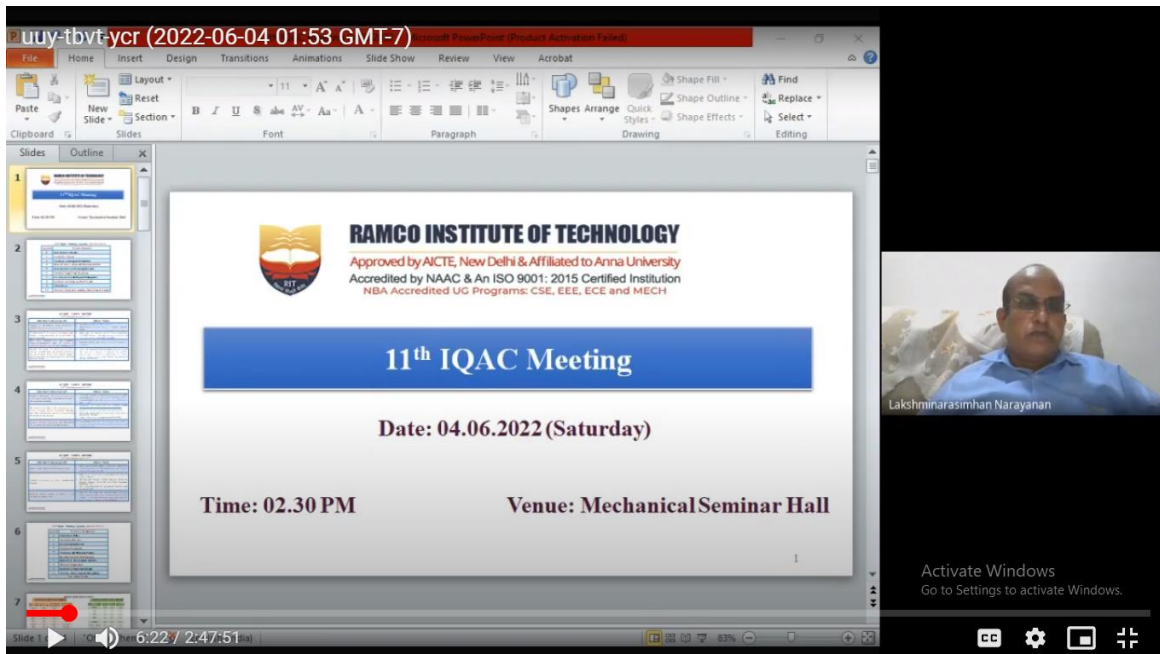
uuy-tbvt-ycr (2022-06-04 01:53 GMT-7) Microsoft PowerPoint (Product Activation Failed)

File Home Insert Design Transitions Animations Slide Show Review View Acrobat

Paste New Slide Layout Reset Section Clipboard Slides Font Paragraph Shapes Arrange Quick Styles Shape Fill Shape Outline Shape Effects Drawing Find Replace Select Editing

Slides Outline

1 2 3 4 5 6 7

RAMCO INSTITUTE OF TECHNOLOGY
Approved by AICTE, New Delhi & Affiliated to Anna University
Accredited by NAAC & An ISO 9001: 2015 Certified Institution
NBA Accredited UG Programs: CSE, EEE, ECE and MECH

RIT

11$^{th}$ IQAC Meeting

Date: 04.06.2022 (Saturday)

Time: 02.30 PM

Venue: Mechanical Seminar Hall

1

Lakshminarasimhan Narayanan

Activate Windows
Go to Settings to activate Windows.

Slide 1

6:22 / 2:47:51

63%